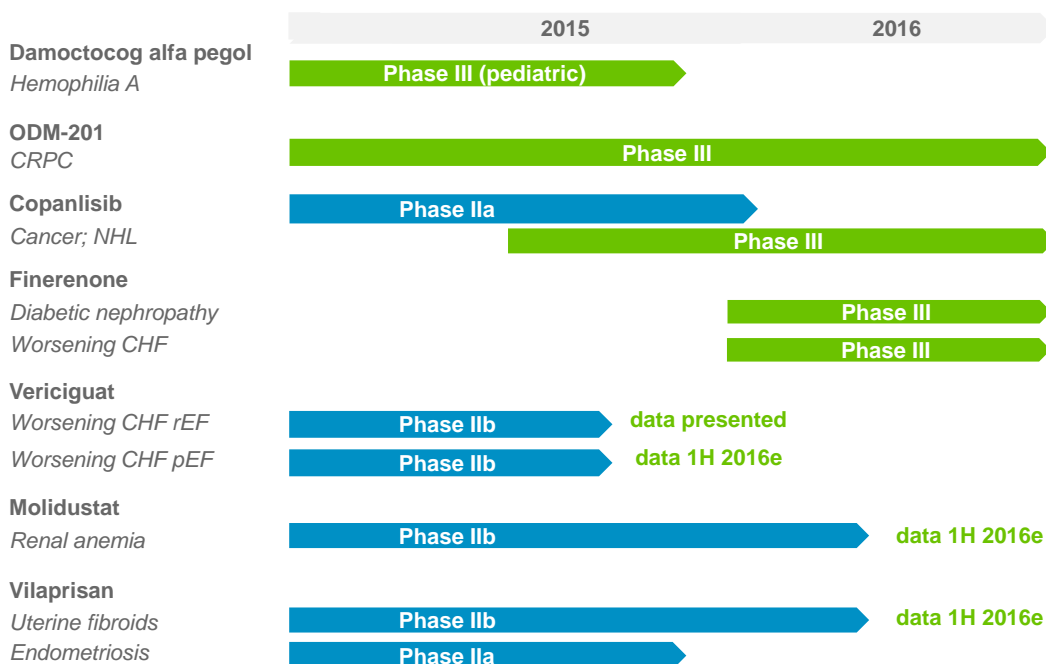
2015 2016

Damoctocog alfa pegol
Hemophilia A
Phase III (pediatric)

ODM-201
CRPC
Phase III

Copanlisib
Cancer; NHL
Phase IIa
Phase III

Finerenone
Diabetic nephropathy
Phase III
Worsening CHF
Phase III

Vericiguat
Worsening CHF rEF
Phase IIb
data presented
Worsening CHF pEF
Phase IIb
data 1H 2016e

Molidustat
Renal anemia
Phase IIb
data 1H 2016e

Vilaprisan
Uterine fibroids
Phase IIb
data 1H 2016e
Endometriosis
Phase IIa